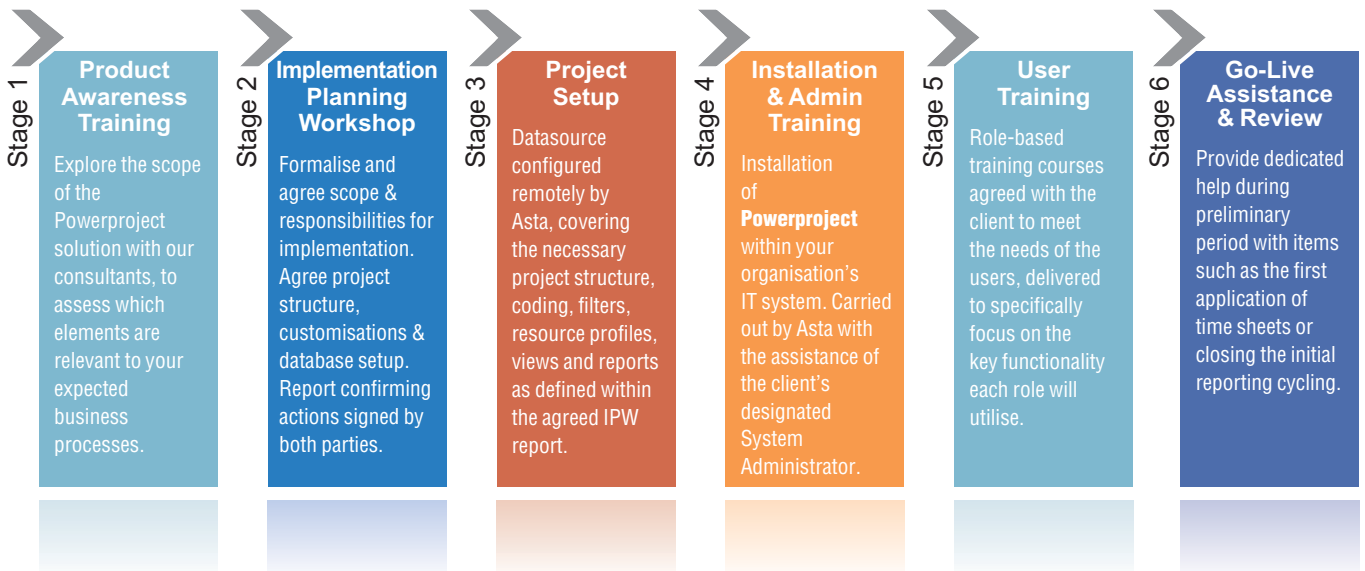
Stage 1

Product Awareness Training

Explore the scope of the Powerproject solution with our consultants, to assess which elements are relevant to your expected business processes.

Stage 2

Implementation Planning Workshop

Formalise and agree scope & responsibilities for implementation. Agree project structure, customisations & database setup. Report confirming actions signed by both parties.

Stage 3

Project Setup

Datasource configured remotely by Asta, covering the necessary project structure, coding, filters, resource profiles, views and reports as defined within the agreed IPW report.

Stage 4

Installation & Admin Training

Installation of **Powerproject** within your organisation's IT system. Carried out by Asta with the assistance of the client's designated System Administrator.

Stage 5

User Training

Role-based training courses agreed with the client to meet the needs of the users, delivered to specifically focus on the key functionality each role will utilise.

Stage 6

Go-Live Assistance & Review

Provide dedicated help during preliminary period with items such as the first application of time sheets or closing the initial reporting cycling.